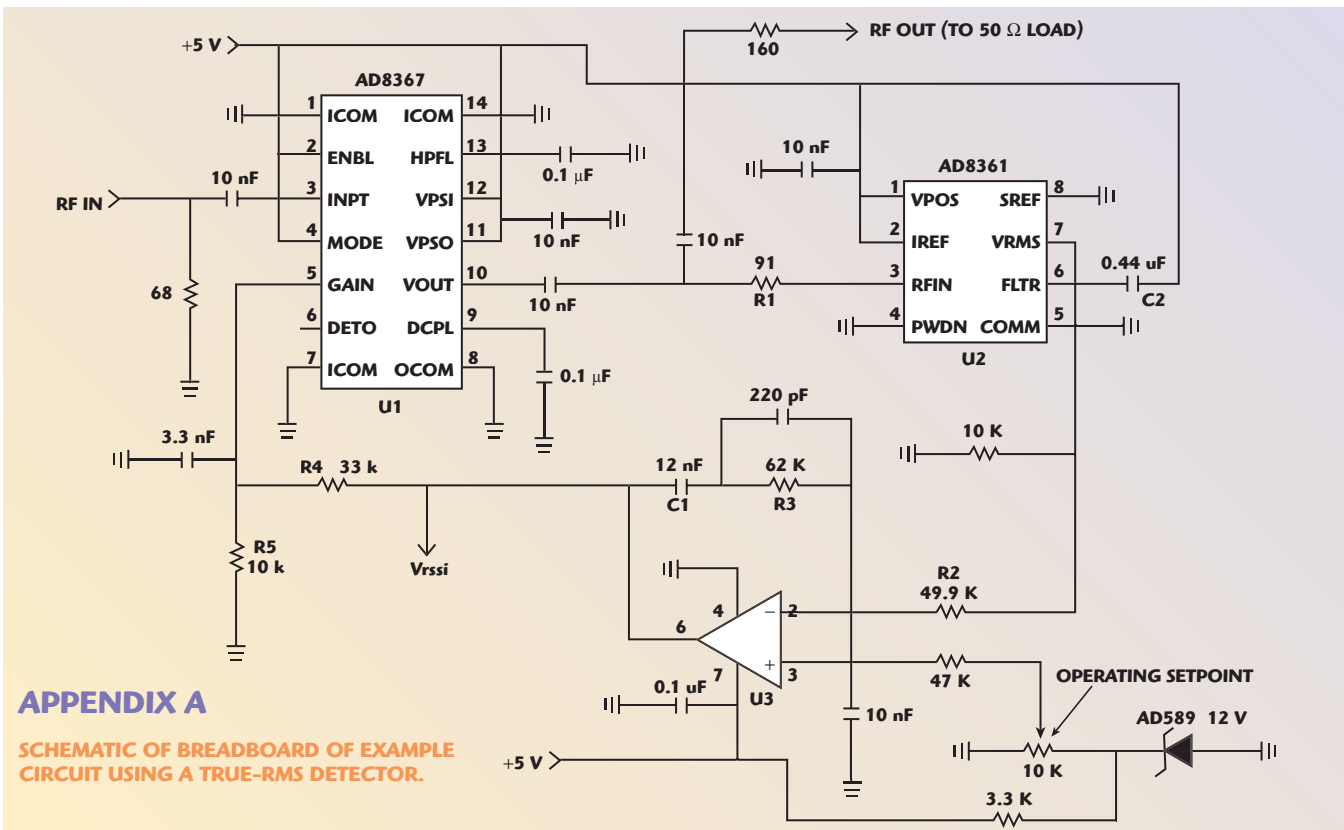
+5 V
AD8367
1 ICOM
2 ENBL
3 INPT
4 MODE
5 GAIN
6 DETO
7 ICOM
14 ICOM
13 HPFL
12 VPSI
11 VPSO
10 VOUT
9 DCPL
8 OCOM
U1
RF IN
10 nF
68
0.1 μF
10 nF
10 nF
0.1 μF
160
RF OUT (TO 50 Ω LOAD)
10 nF
10 nF
AD8361
1 VPOS
2 IREF
3 RFIN
4 PWDN
8 SREF
7 VRMS
6 FLTR
5 COMM
U2
91
R1
0.44 uF
C2
3.3 nF
R4 33 k
R5
10 k
Vrssi
220 pF
12 nF
C1
62 K
R3
10 K
R2
49.9 K
4
6
2
3
7
U3
0.1 uF
10 nF
47 K
OPERATING SETPOINT
AD589 12 V
10 K
+5 V
3.3 K
APPENDIX A
SCHEMATIC OF BREADBOARD OF EXAMPLE CIRCUIT USING A TRUE-RMS DETECTOR.